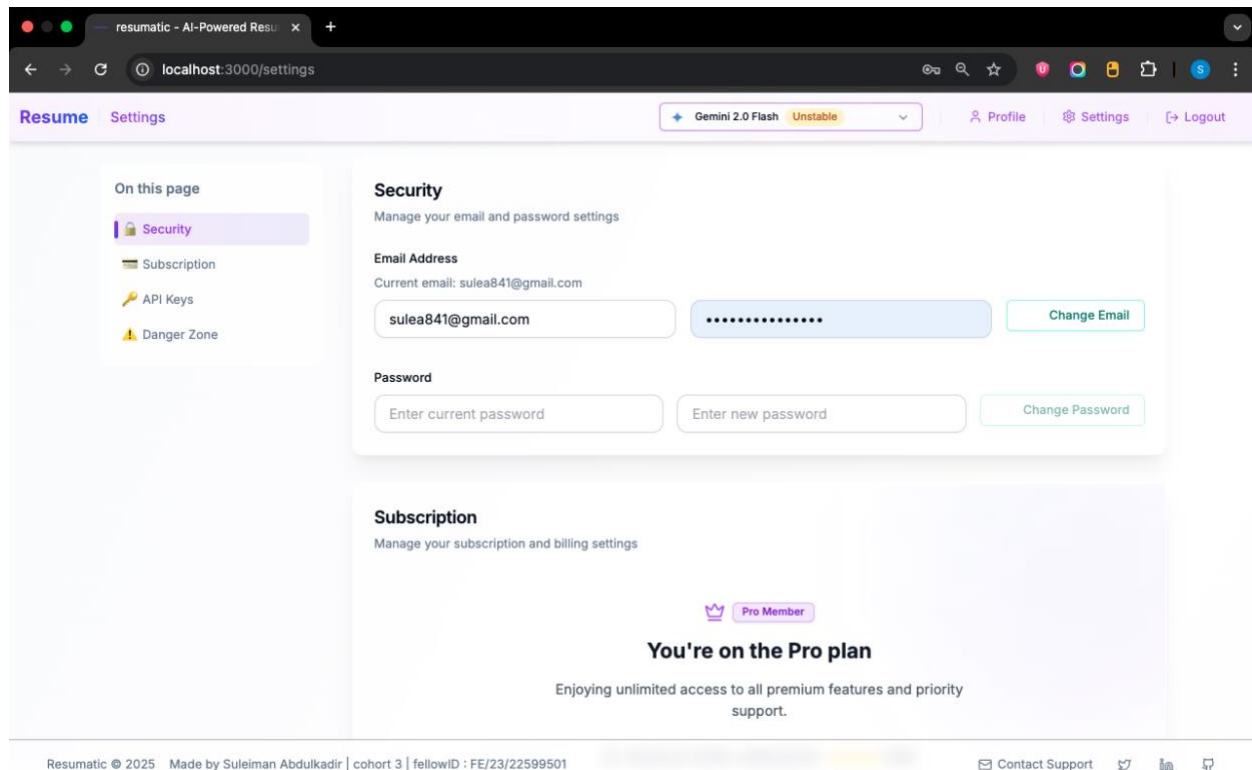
resumatic - AI-Powered Resu ×
+

localhost:3000/settings

Resume | Settings

Gemini 2.0 Flash Unstable

Profile | Settings | Logout

On this page

Security

Subscription

API Keys

Danger Zone

Security

Manage your email and password settings

Email Address

Current email: sulea841@gmail.com

sulea841@gmail.com

•••••••••••••••

Change Email

Password

Enter current password

Enter new password

Change Password

Subscription

Manage your subscription and billing settings

Pro Member

You're on the Pro plan

Enjoying unlimited access to all premium features and priority support.

Resumatic © 2025 Made by Suleiman Abdulkadir | cohort 3 | fellowID : FE/23/22599501

Contact Support